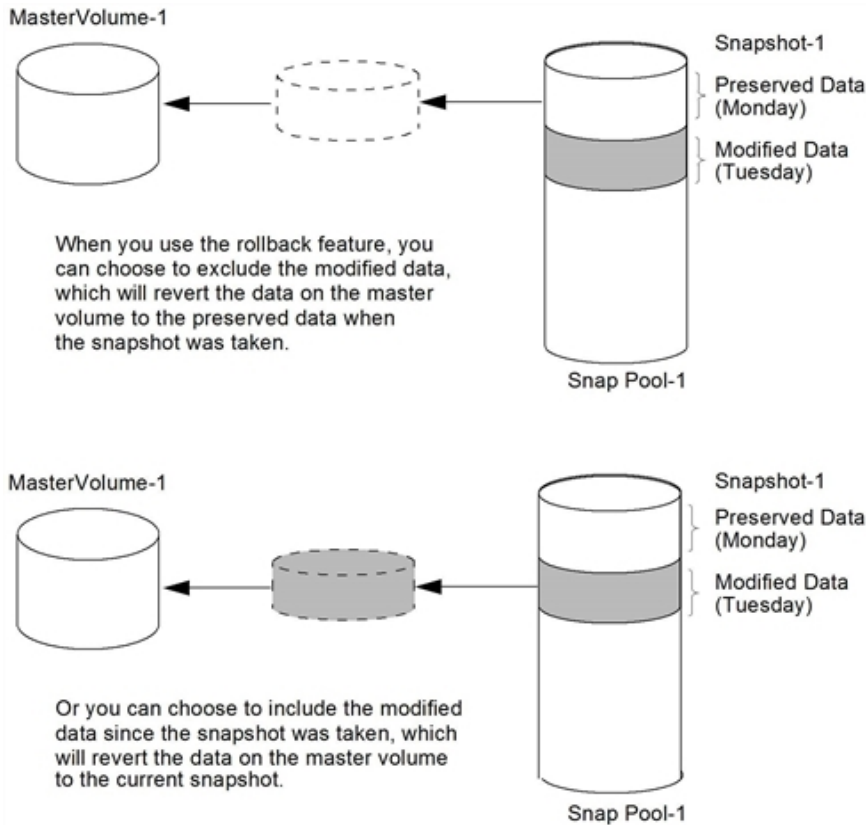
MasterVolume-1

Snapshot-1

Preserved Data (Monday)

Modified Data (Tuesday)

When you use the rollback feature, you can choose to exclude the modified data, which will revert the data on the master volume to the preserved data when the snapshot was taken.

Snap Pool-1

MasterVolume-1

Snapshot-1

Preserved Data (Monday)

Modified Data (Tuesday)

Or you can choose to include the modified data since the snapshot was taken, which will revert the data on the master volume to the current snapshot.

Snap Pool-1